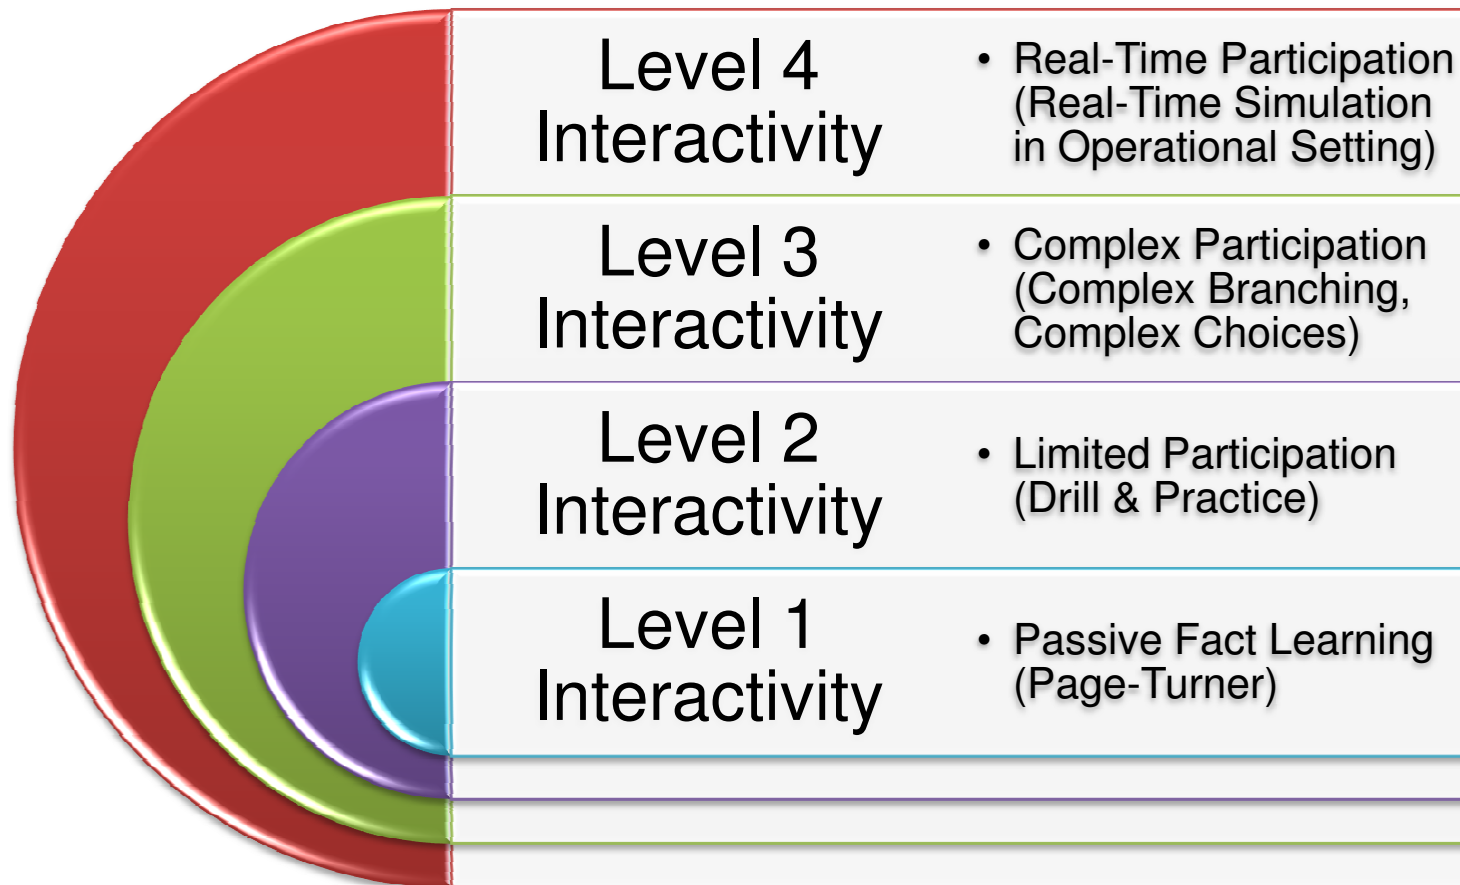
Level 4 Interactivity

• Real-Time Participation (Real-Time Simulation in Operational Setting)

Level 3 Interactivity

• Complex Participation (Complex Branching, Complex Choices)

Level 2 Interactivity

• Limited Participation (Drill & Practice)

Level 1 Interactivity

• Passive Fact Learning (Page-Turner)